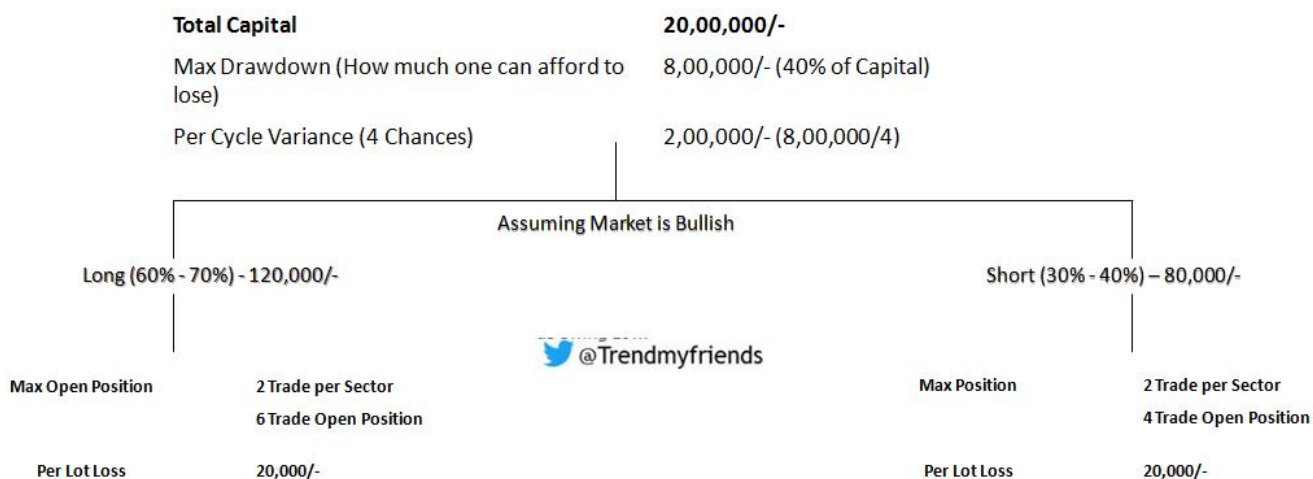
| Total Capital | 20,00,000/- |
|---|---|
| Max Drawdown (How much one can afford to lose) | 8,00,000/- (40% of Capital) |
| Per Cycle Variance (4 Chances) | 2,00,000/- (8,00,000/4) |

Assuming Market is Bullish

Long (60% - 70%) - 120,000/-

Short (30% - 40%) – 80,000/-

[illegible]

@Trendmyfriends

Max Open Position 2 Trade per Sector
6 Trade Open Position

Per Lot Loss 20,000/-

Max Position 2 Trade per Sector
4 Trade Open Position

Per Lot Loss 20,000/-